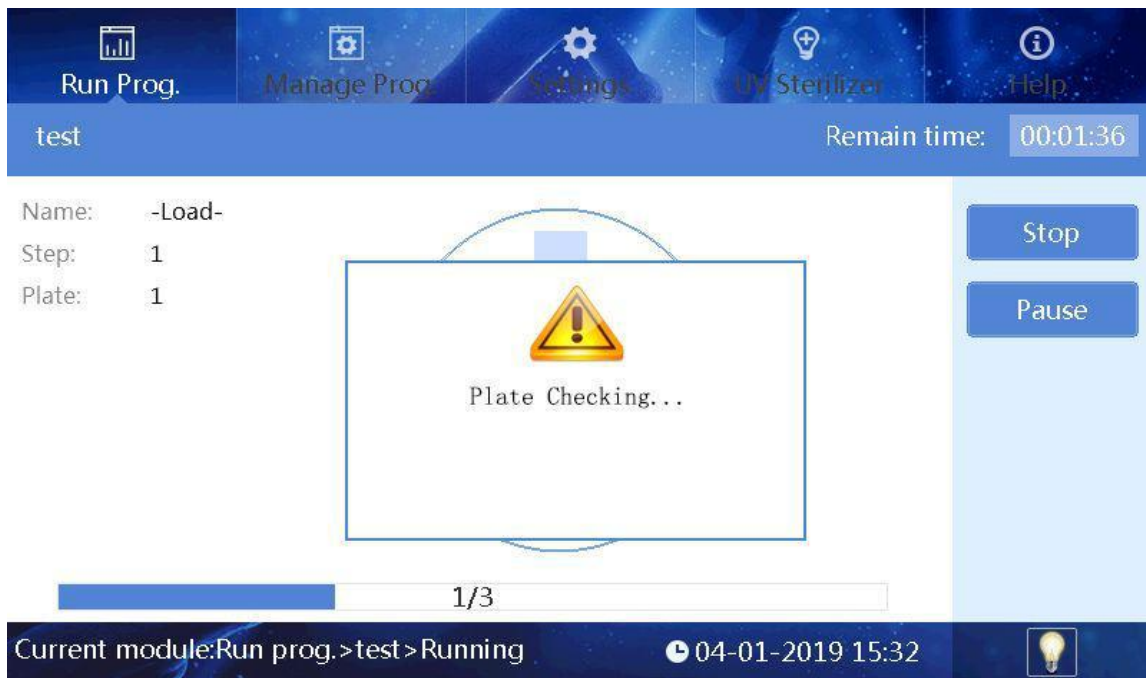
Run Prog.
Manage Prog.
Settings
UV Sterilizer
Help

test
Remain time: 00:01:36

Name: -Load-
Step: 1
Plate: 1

Stop
Pause

Plate Checking...

1/3

Current module:Run prog.>test>Running
04-01-2019 15:32